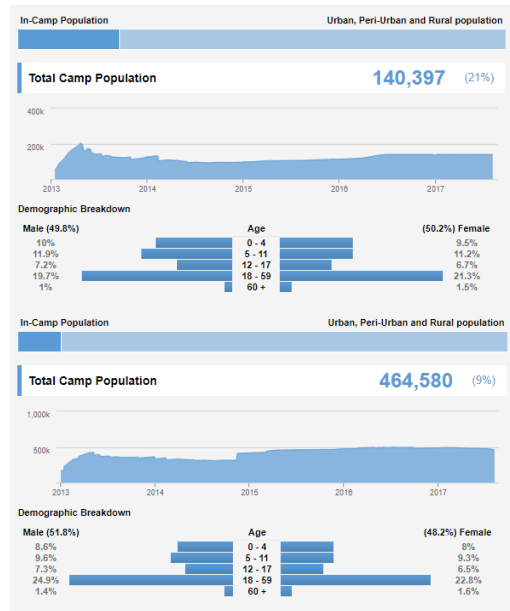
In-Camp Population

Urban, Peri-Urban and Rural population

Total Camp Population

140,397 (21%)

400k
200k
2013 2014 2015 2016 2017

Demographic Breakdown

| Male (49.8%) | Age | (50.2%) Female |
|---|---|---|
| 10% | 0 - 4 | 9.5% |
| 11.9% | 5 - 11 | 11.2% |
| 7.2% | 12 - 17 | 6.7% |
| 19.7% | 18 - 59 | 21.3% |
| 1% | 60 + | 1.5% |

In-Camp Population

Urban, Peri-Urban and Rural population

Total Camp Population

464,580 (9%)

1,000k
500k
2013 2014 2015 2016 2017

Demographic Breakdown

| Male (51.8%) | Age | (48.2%) Female |
|---|---|---|
| 8.6% | 0 - 4 | 8% |
| 9.6% | 5 - 11 | 9.3% |
| 7.3% | 12 - 17 | 6.5% |
| 24.9% | 18 - 59 | 22.8% |
| 1.4% | 60 + | 1.6% |